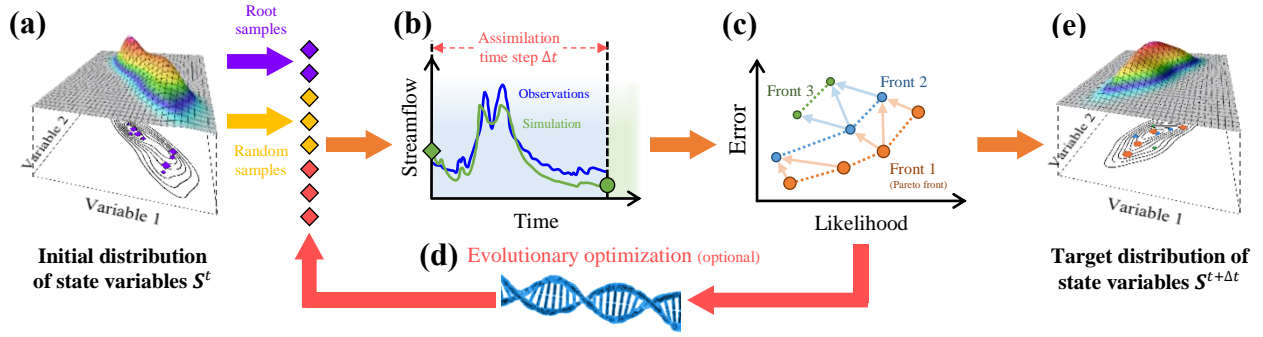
(a)

Variable 2

Variable 1

Initial distribution of state variables $S^t$

Root samples

Random samples

(b)

Assimilation time step $\Delta t$

Observations

Simulation

Streamflow

Time

(c)

Front 3

Front 2

Error

Front 1 (Pareto front)

Likelihood

(d) Evolutionary optimization (optional)

(e)

Variable 2

Variable 1

Target distribution of state variables $S^{t+\Delta t}$